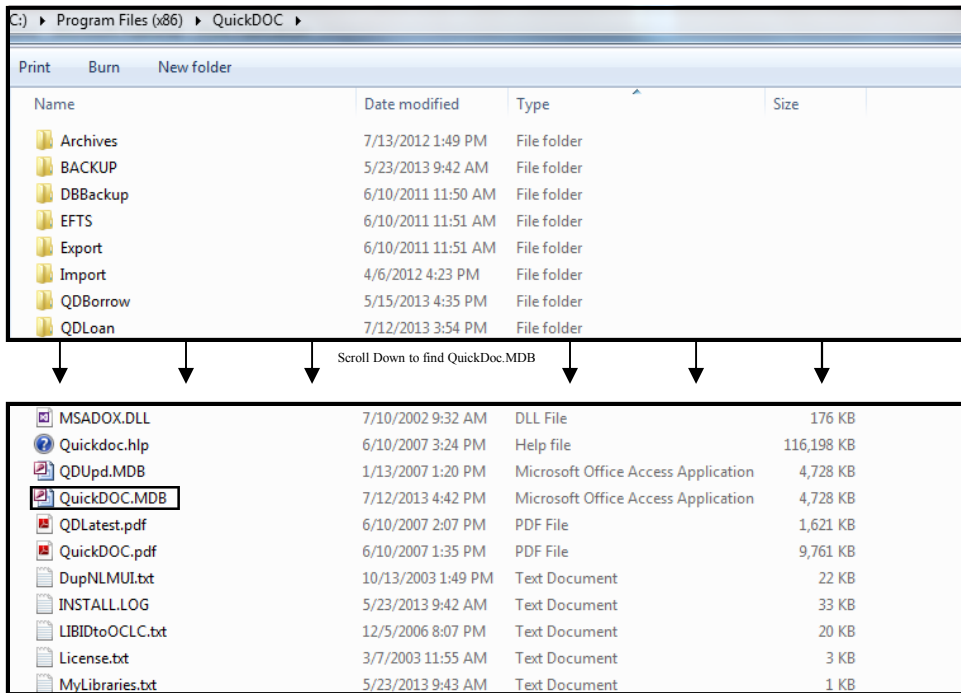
C:) ▸ Program Files (x86) ▸ QuickDOC ▸

Print Burn New folder

| Name | Date modified | Type | Size |
|---|---|---|---|
| Archives | 7/13/2012 1:49 PM | File folder | |
| BACKUP | 5/23/2013 9:42 AM | File folder | |
| DBBackup | 6/10/2011 11:50 AM | File folder | |
| EFTS | 6/10/2011 11:51 AM | File folder | |
| Export | 6/10/2011 11:51 AM | File folder | |
| Import | 4/6/2012 4:23 PM | File folder | |
| QDBorrow | 5/15/2013 4:35 PM | File folder | |
| QDLoan | 7/12/2013 3:54 PM | File folder | |

Scroll Down to find QuickDoc.MDB

| | | | |
|---|---|---|---|
| MSADOX.DLL | 7/10/2002 9:32 AM | DLL File | 176 KB |
| Quickdoc.hlp | 6/10/2007 3:24 PM | Help file | 116,198 KB |
| QDUpd.MDB | 1/13/2007 1:20 PM | Microsoft Office Access Application | 4,728 KB |
| QuickDOC.MDB | 7/12/2013 4:42 PM | Microsoft Office Access Application | 4,728 KB |
| QDLatest.pdf | 6/10/2007 2:07 PM | PDF File | 1,621 KB |
| QuickDOC.pdf | 6/10/2007 1:35 PM | PDF File | 9,761 KB |
| DupNLMUI.txt | 10/13/2003 1:49 PM | Text Document | 22 KB |
| INSTALL.LOG | 5/23/2013 9:42 AM | Text Document | 33 KB |
| LIBIDtoOCLC.txt | 12/5/2006 8:07 PM | Text Document | 20 KB |
| License.txt | 3/7/2003 11:55 AM | Text Document | 3 KB |
| MyLibraries.txt | 5/23/2013 9:43 AM | Text Document | 1 KB |